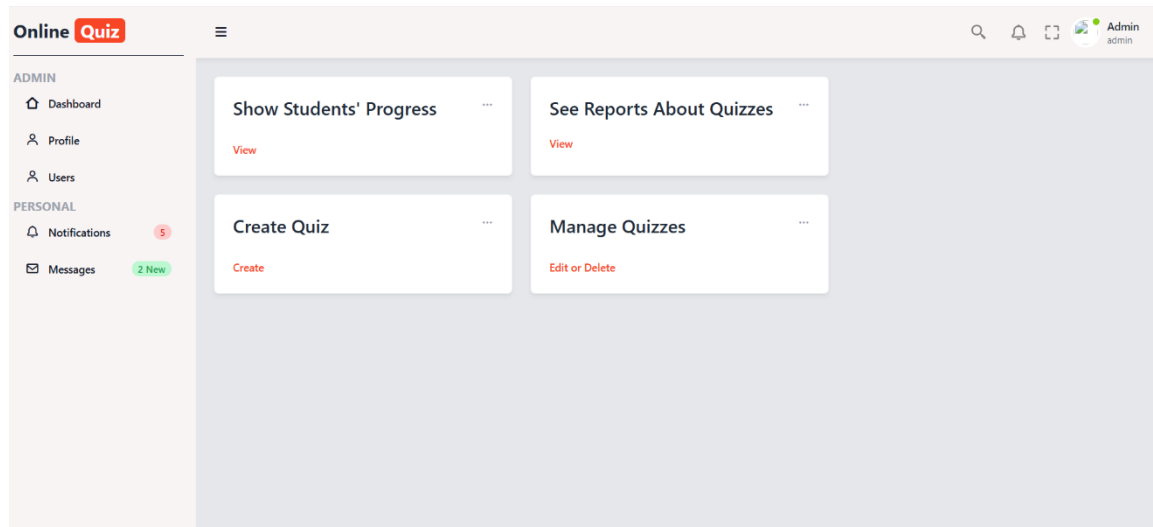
Online Quiz

Admin
admin

ADMIN
Dashboard
Profile
Users
PERSONAL
Notifications 5
Messages 2 New

Show Students' Progress
View

See Reports About Quizzes
View

Create Quiz
Create

Manage Quizzes
Edit or Delete